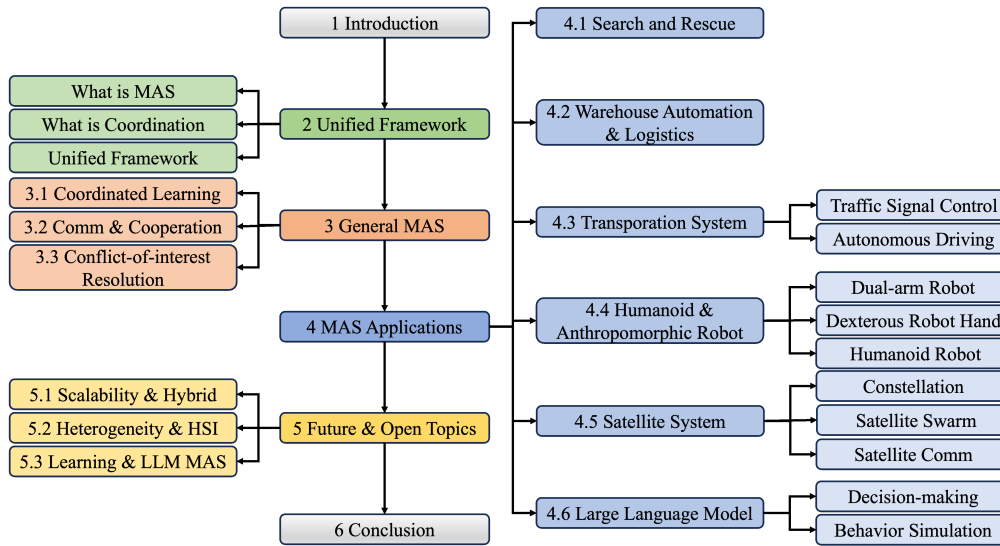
1 Introduction

What is MAS

What is Coordination

Unified Framework

2 Unified Framework

3.1 Coordinated Learning

3.2 Comm & Cooperation

3.3 Conflict-of-interest Resolution

3 General MAS

4 MAS Applications

5.1 Scalability & Hybrid

5.2 Heterogeneity & HSI

5.3 Learning & LLM MAS

5 Future & Open Topics

6 Conclusion

4.1 Search and Rescue

4.2 Warehouse Automation & Logistics

4.3 Transporation System

Traffic Signal Control

Autonomous Driving

4.4 Humanoid & Anthropomorphic Robot

Dual-arm Robot

Dexterous Robot Hand

Humanoid Robot

4.5 Satellite System

Constellation

Satellite Swarm

Satellite Comm

4.6 Large Language Model

Decision-making

Behavior Simulation